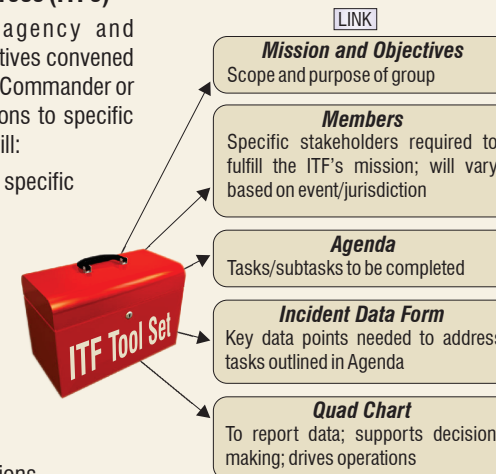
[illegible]ces (ITF)

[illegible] agency and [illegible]tives convened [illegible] Commander or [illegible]ons to specific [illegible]ill:

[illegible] specific

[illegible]ions

LINK

Mission and Objectives
Scope and purpose of group

Members
Specific stakeholders required to fulfill the ITF's mission; will vary based on event/jurisdiction

Agenda
Tasks/subtasks to be completed

Incident Data Form
Key data points needed to address tasks outlined in Agenda

Quad Chart
To report data; supports decision making; drives operations

ITF Tool Set